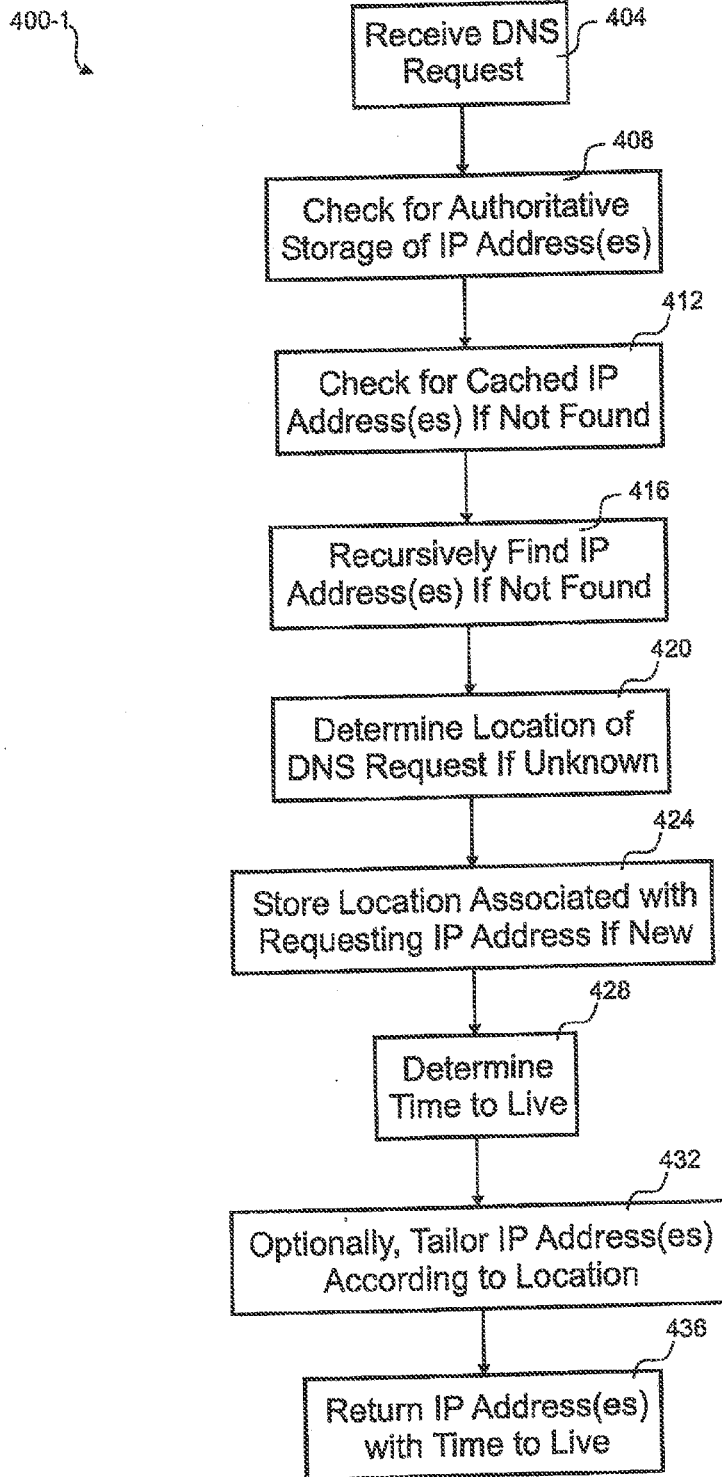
400-1

Receive DNS Request
404

408
Check for Authoritative Storage of IP Address(es)

412
Check for Cached IP Address(es) If Not Found

416
Recursively Find IP Address(es) If Not Found

420
Determine Location of DNS Request If Unknown

424
Store Location Associated with Requesting IP Address If New

428
Determine Time to Live

432
Optionally, Tailor IP Address(es) According to Location

436
Return IP Address(es) with Time to Live